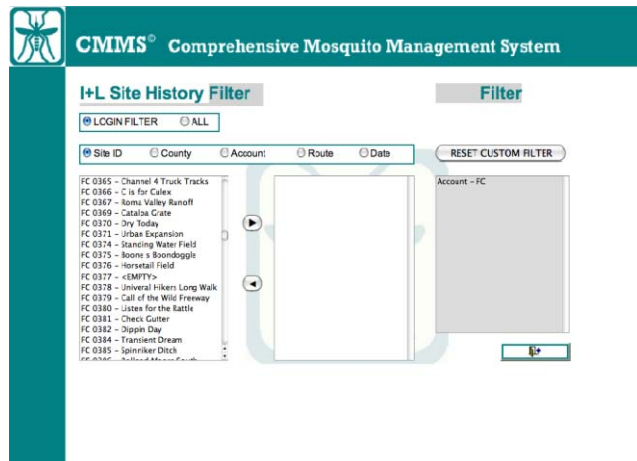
CMMS© Comprehensive Mosquito Management System

I+L Site History Filter

Filter

LOGIN FILTER ALL

Site ID County Account Route Date

RESET CUSTOM FILTER

FC 0365 – Channel 4 Truck Tracks
FC 0366 – C is for Culex
FC 0367 – Roma Valley Runoff
FC 0369 – Catalpa Grate
FC 0370 – Dry Today
FC 0371 – Urban Expansion
FC 0374 – Standing Water Field
FC 0375 – Boone s Boondoggle
FC 0376 – Horsetail Field
FC 0377 – <EMPTY>
FC 0378 – Univeral Hikers Long Walk
FC 0379 – Call of the Wild Freeway
FC 0380 – Listen for the Rattle
FC 0381 – Check Gutter
FC 0382 – Dippin Day
FC 0384 – Transient Dream
FC 0385 – Spinriker Ditch
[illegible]

Account – FC